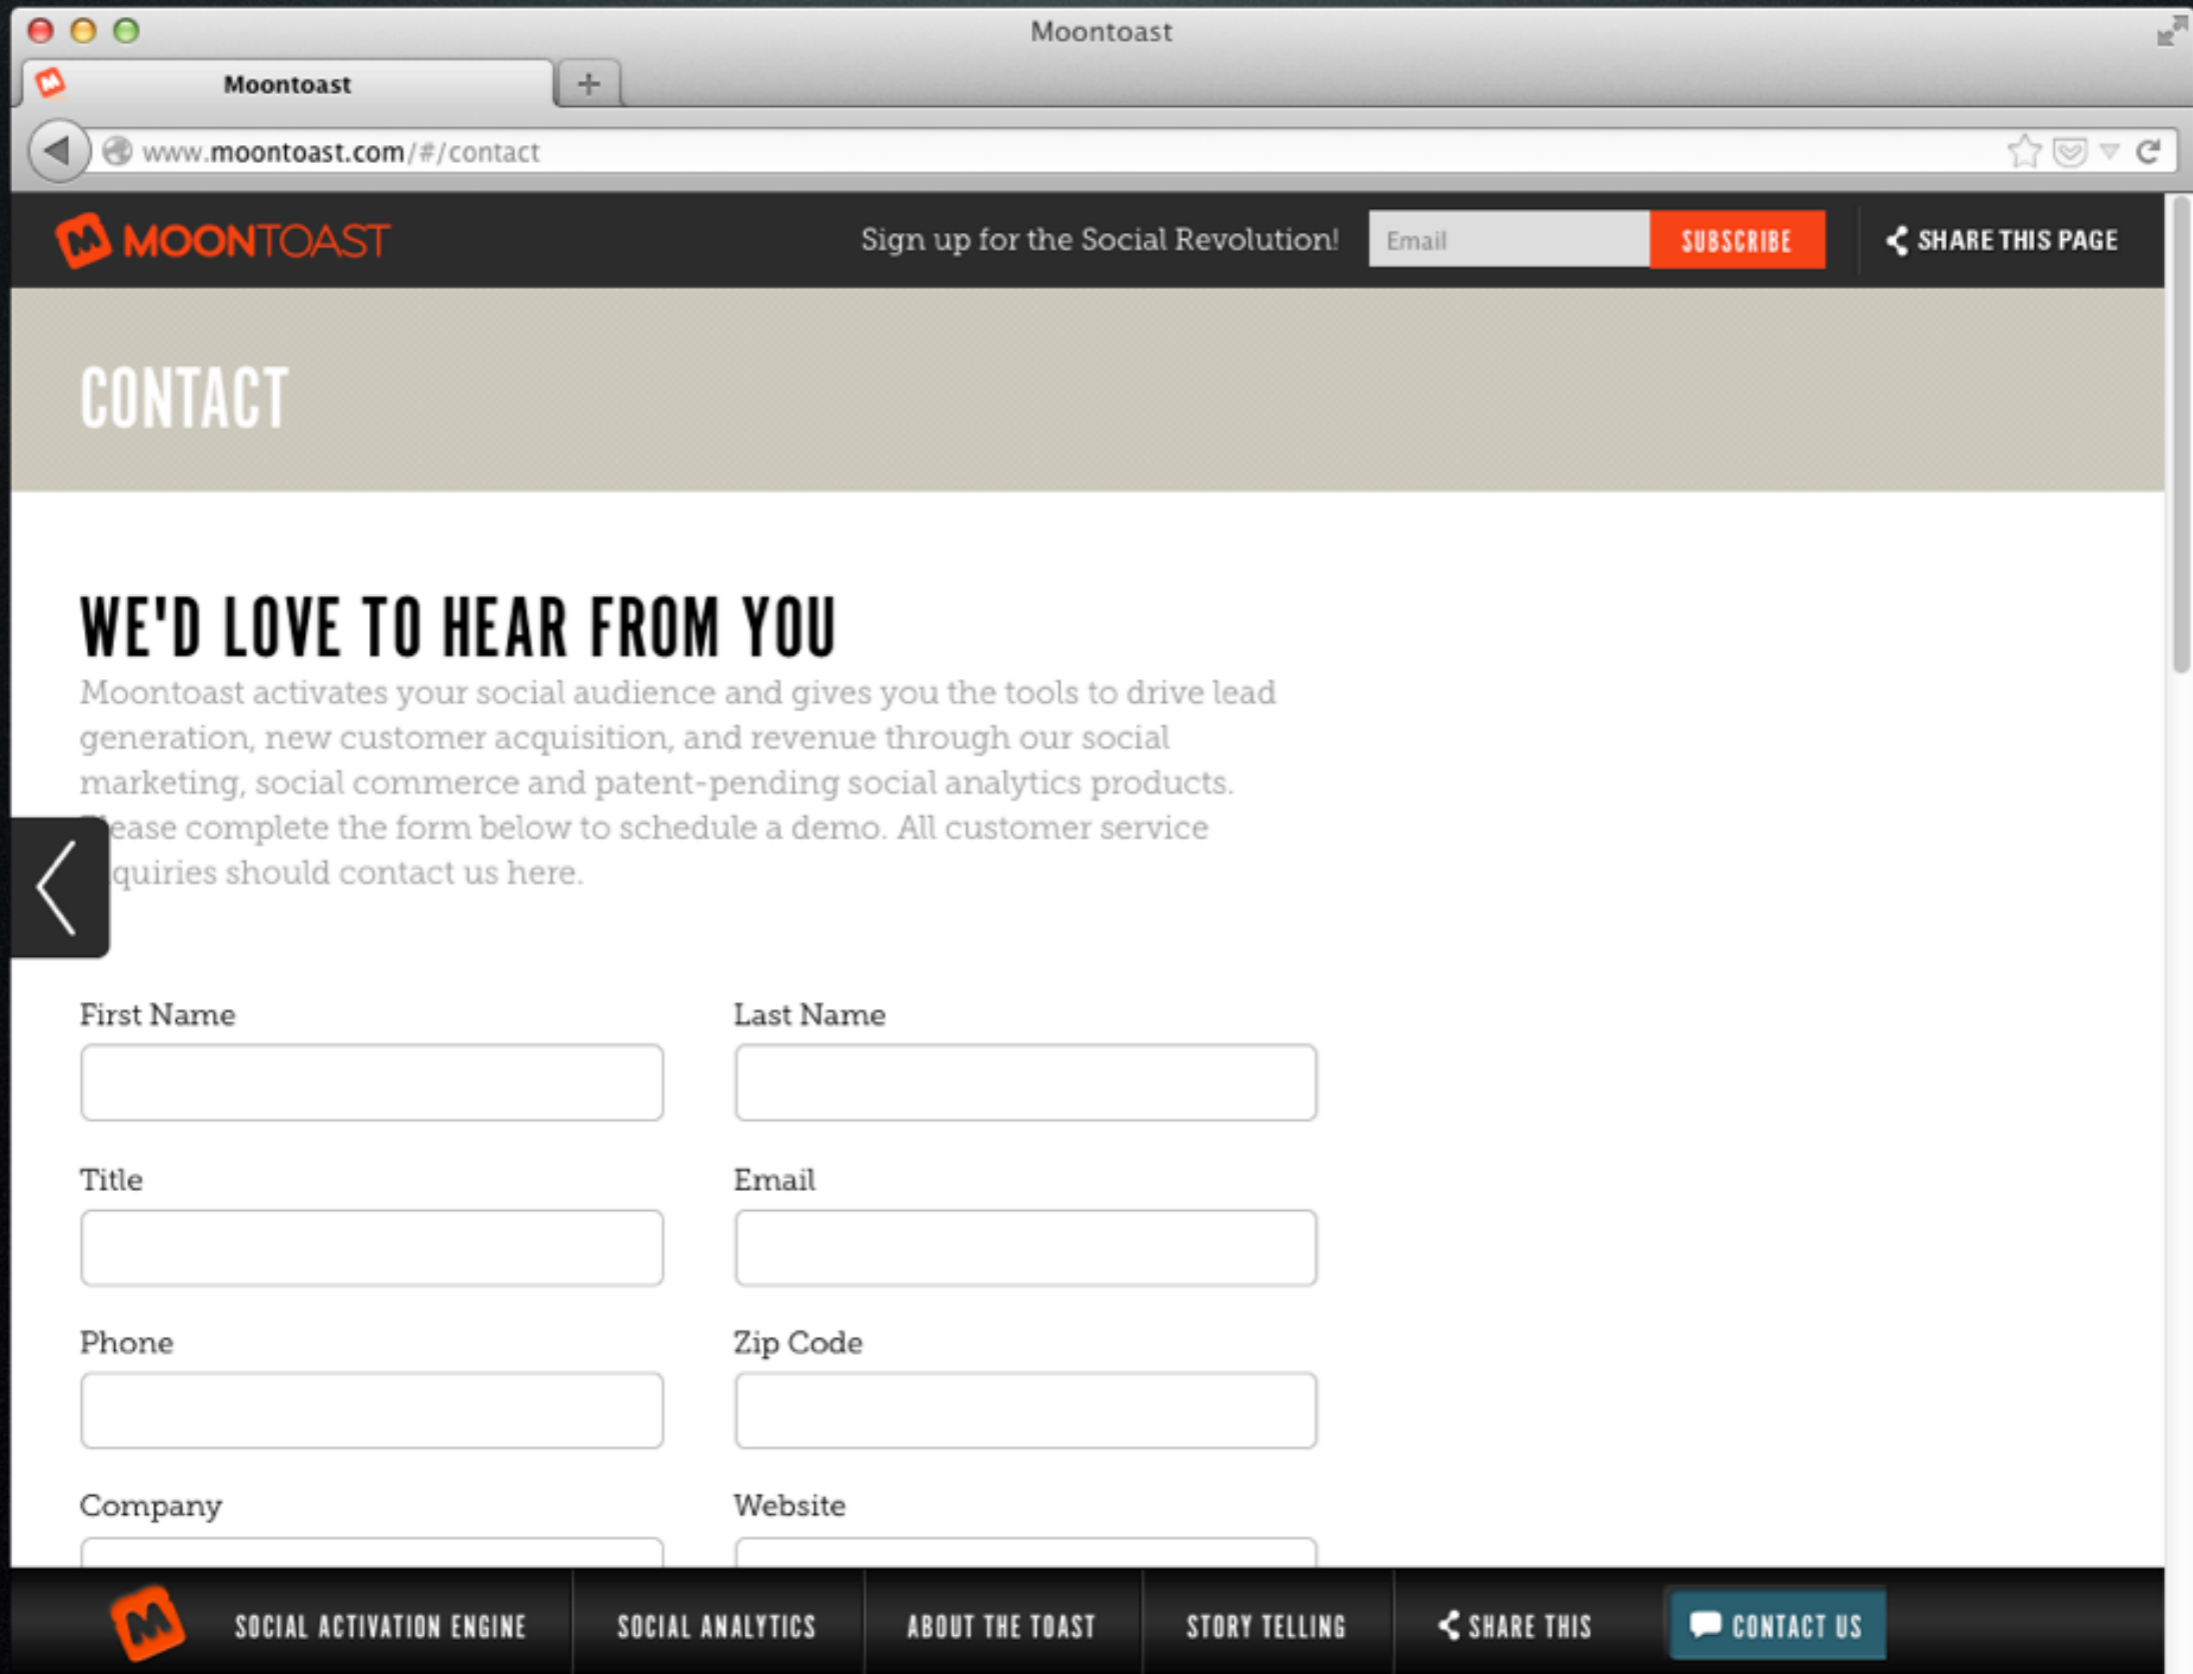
Moontoast

Moontoast

+

www.moontoast.com/#/contact

MOONTOAST

Sign up for the Social Revolution!

Email

SUBSCRIBE

SHARE THIS PAGE

CONTACT

WE'D LOVE TO HEAR FROM YOU

Moontoast activates your social audience and gives you the tools to drive lead generation, new customer acquisition, and revenue through our social marketing, social commerce and patent-pending social analytics products. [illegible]ease complete the form below to schedule a demo. All customer service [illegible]quiries should contact us here.

First Name

Last Name

Title

Email

Phone

Zip Code

Company

Website

SOCIAL ACTIVATION ENGINE

SOCIAL ANALYTICS

ABOUT THE TOAST

STORY TELLING

SHARE THIS

CONTACT US